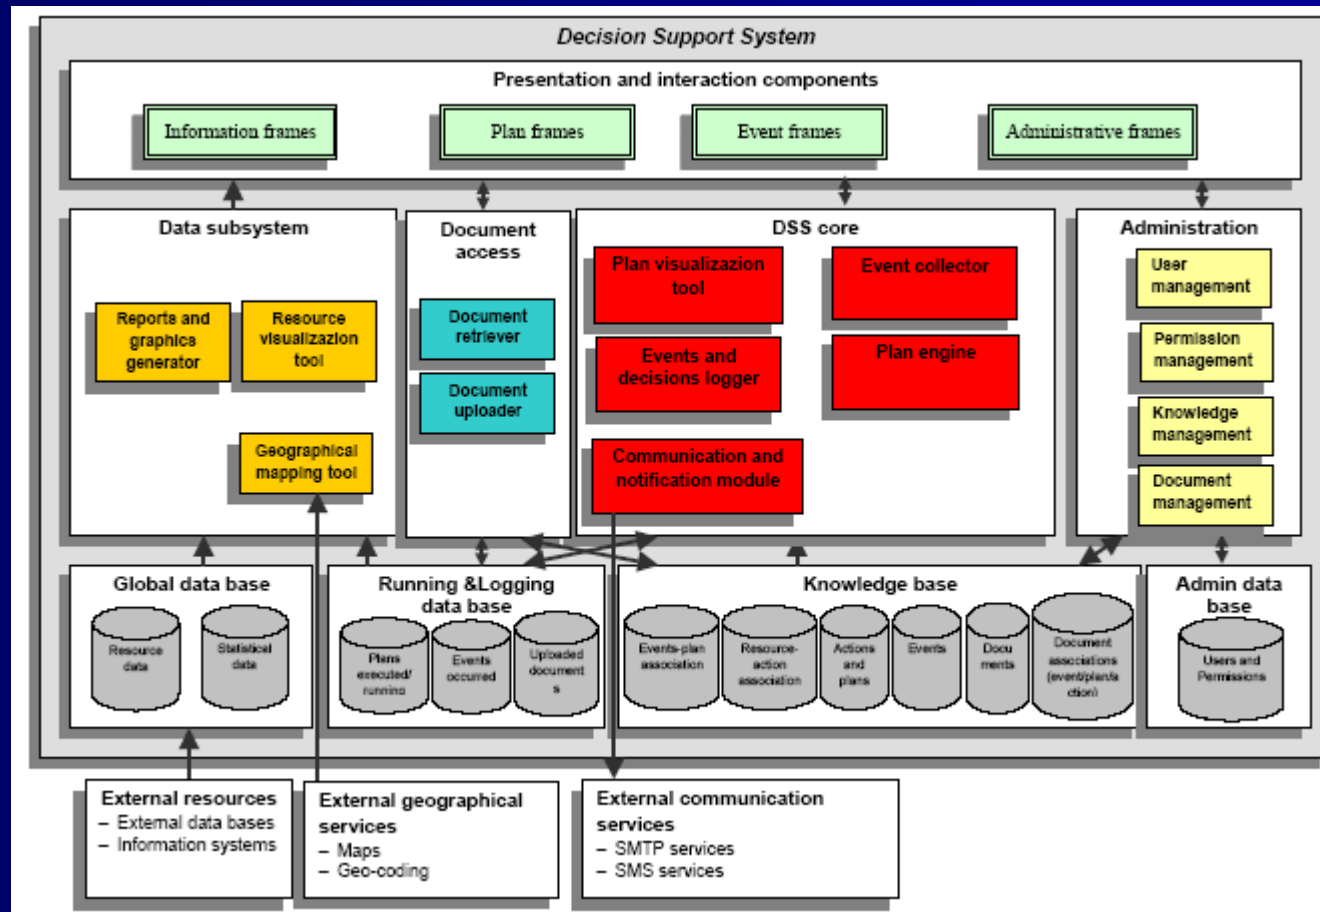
Decision Support System

Presentation and interaction components

Information frames

Plan frames

Event frames

Administrative frames

Data subsystem

Reports and graphics generator

Resource visualizazion tool

Geographical mapping tool

Document access

Document retriever

Document uploader

DSS core

Plan visualizazion tool

Event collector

Events and decisions logger

Plan engine

Communication and notification module

Administration

User management

Permission management

Knowledge management

Document management

Global data base

Resource data

Statistical data

Running &Logging data base

Plans executed/ running

Events occurred

Uploaded document s

Knowledge base

Events-plan association

Resource-action association

Actions and plans

Events

Docu ments

Document associations (event/plan/a ction)

Admin data base

Users and Permissions

External resources
– External data bases
– Information systems

External geographical services
– Maps
– Geo-coding

External communication services
– SMTP services
– SMS services